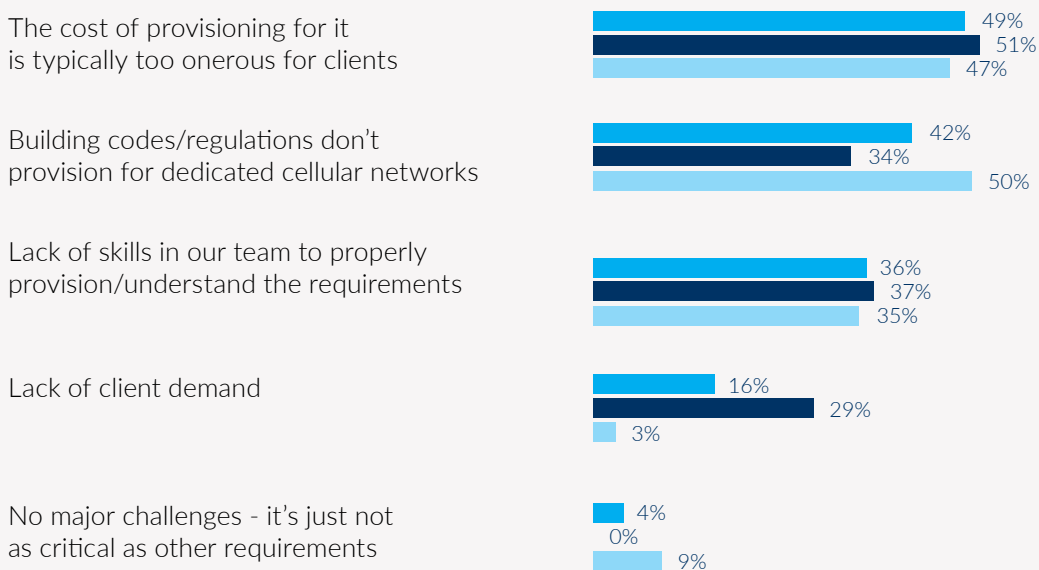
The cost of provisioning for it is typically too onerous for clients

49%
51%
47%

Building codes/regulations don't provision for dedicated cellular networks

42%
34%
50%

Lack of skills in our team to properly provision/understand the requirements

36%
37%
35%

Lack of client demand

16%
29%
3%

No major challenges - it's just not as critical as other requirements

4%
0%
9%